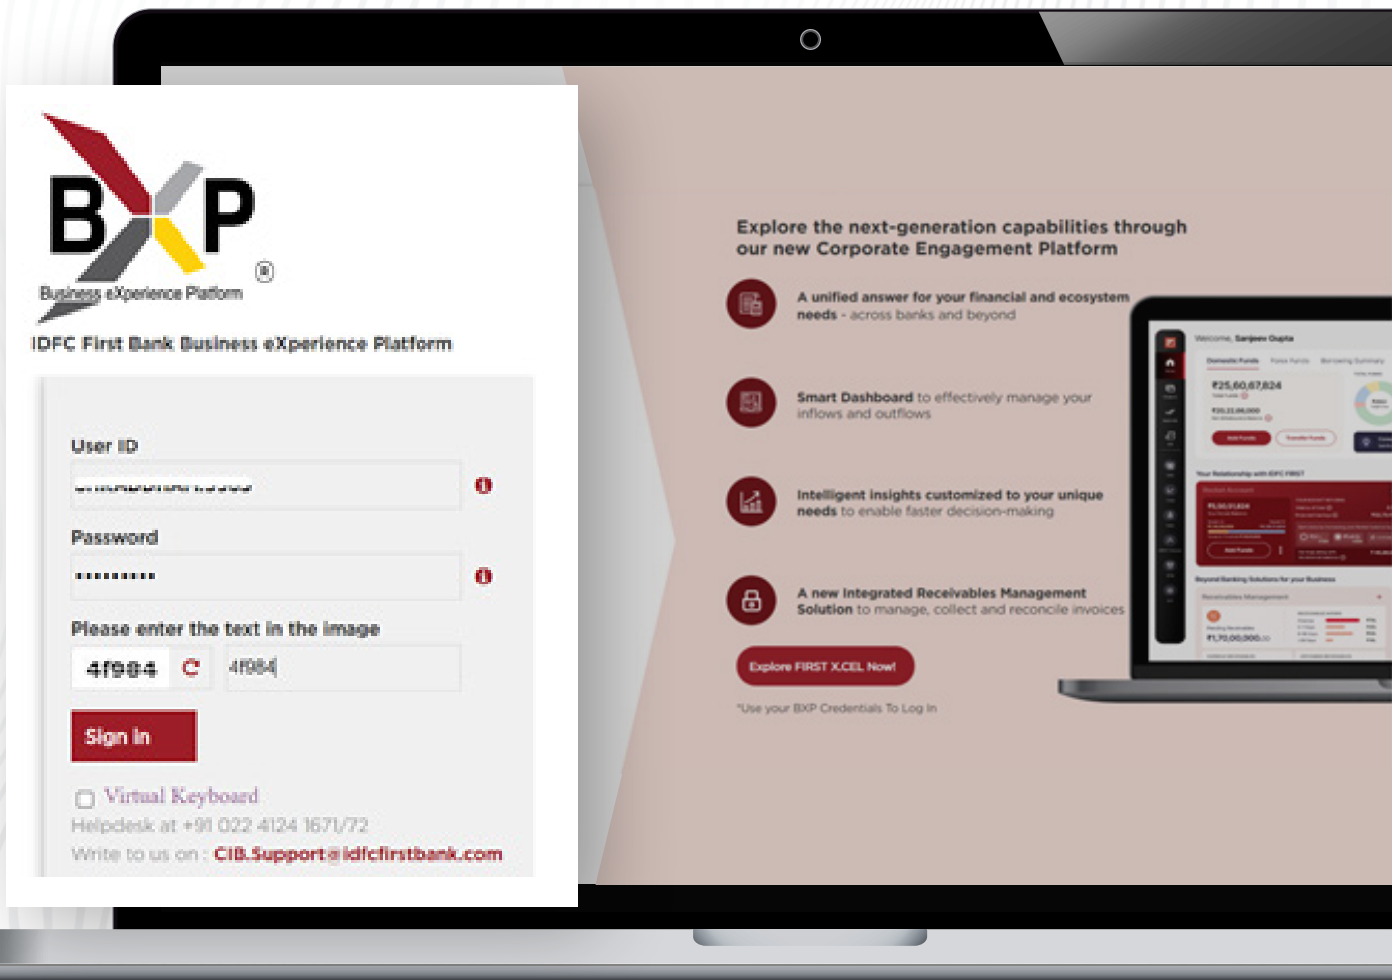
B X P ®
Business eXperience Platform

IDFC First Bank Business eXperience Platform

User ID

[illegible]

Password

··········

Please enter the text in the image

4f984

4f984

Sign In

Virtual Keyboard

Helpdesk at +91 022 4124 1671/72

Write to us on : CIB.Support@idfcfirstbank.com

Explore the next-generation capabilities through our new Corporate Engagement Platform

A unified answer for your financial and ecosystem needs - across banks and beyond

Smart Dashboard to effectively manage your inflows and outflows

Intelligent insights customized to your unique needs to enable faster decision-making

A new Integrated Receivables Management Solution to manage, collect and reconcile invoices

Explore FIRST X.CEL Now!

*Use your BXP Credentials To Log In

Welcome, Sanjeev Gupta

Domestic Funds

₹25,60,67,824

Add Funds

Transfer Funds

Your Relationship with IDFC FIRST

Beyond Banking Solutions for your Business

Receivables Management

₹1,70,00,000.00